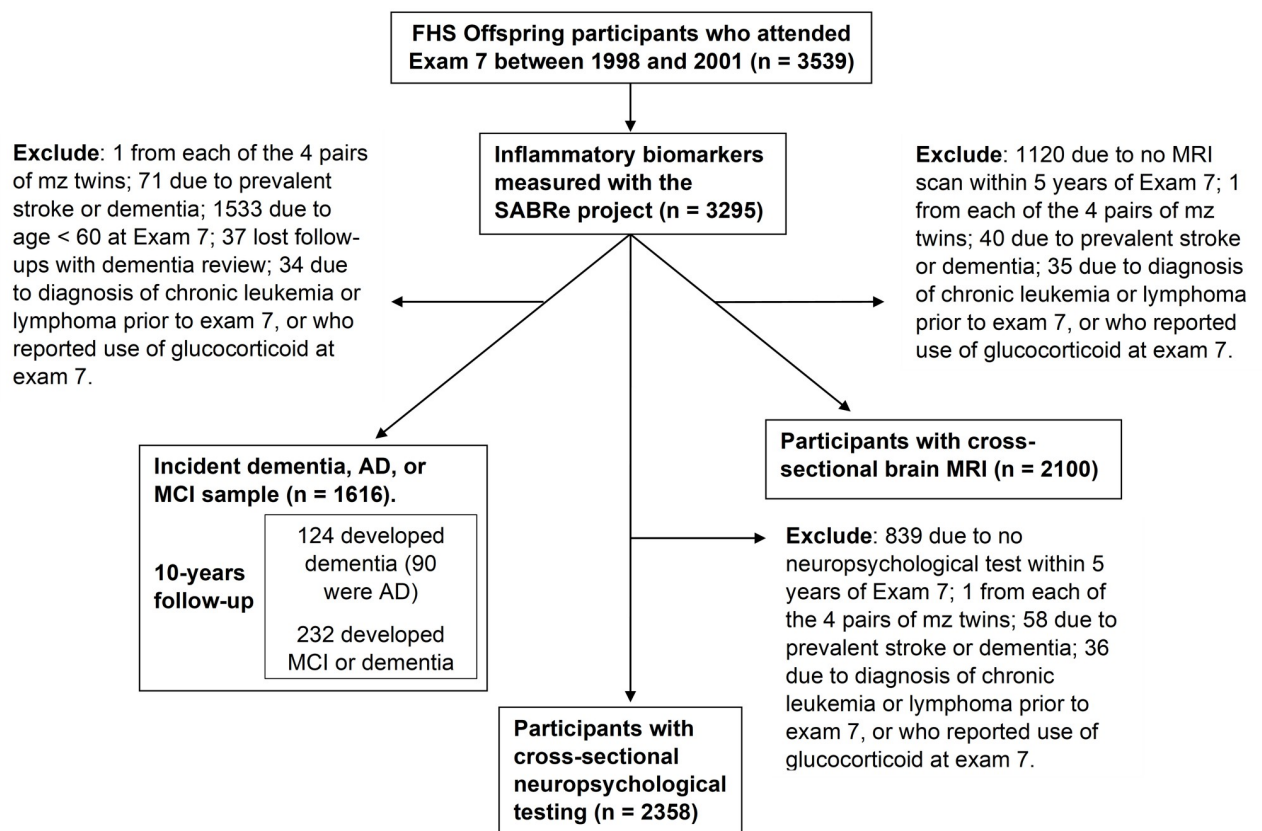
FHS Offspring participants who attended Exam 7 between 1998 and 2001 (n = 3539)

Inflammatory biomarkers measured with the SABRe project (n = 3295)

Exclude: 1 from each of the 4 pairs of mz twins; 71 due to prevalent stroke or dementia; 1533 due to age < 60 at Exam 7; 37 lost follow-ups with dementia review; 34 due to diagnosis of chronic leukemia or lymphoma prior to exam 7, or who reported use of glucocorticoid at exam 7.

Exclude: 1120 due to no MRI scan within 5 years of Exam 7; 1 from each of the 4 pairs of mz twins; 40 due to prevalent stroke or dementia; 35 due to diagnosis of chronic leukemia or lymphoma prior to exam 7, or who reported use of glucocorticoid at exam 7.

Incident dementia, AD, or MCI sample (n = 1616).

10-years follow-up

124 developed dementia (90 were AD)

232 developed MCI or dementia

Participants with cross-sectional brain MRI (n = 2100)

Exclude: 839 due to no neuropsychological test within 5 years of Exam 7; 1 from each of the 4 pairs of mz twins; 58 due to prevalent stroke or dementia; 36 due to diagnosis of chronic leukemia or lymphoma prior to exam 7, or who reported use of glucocorticoid at exam 7.

Participants with cross-sectional neuropsychological testing (n = 2358)